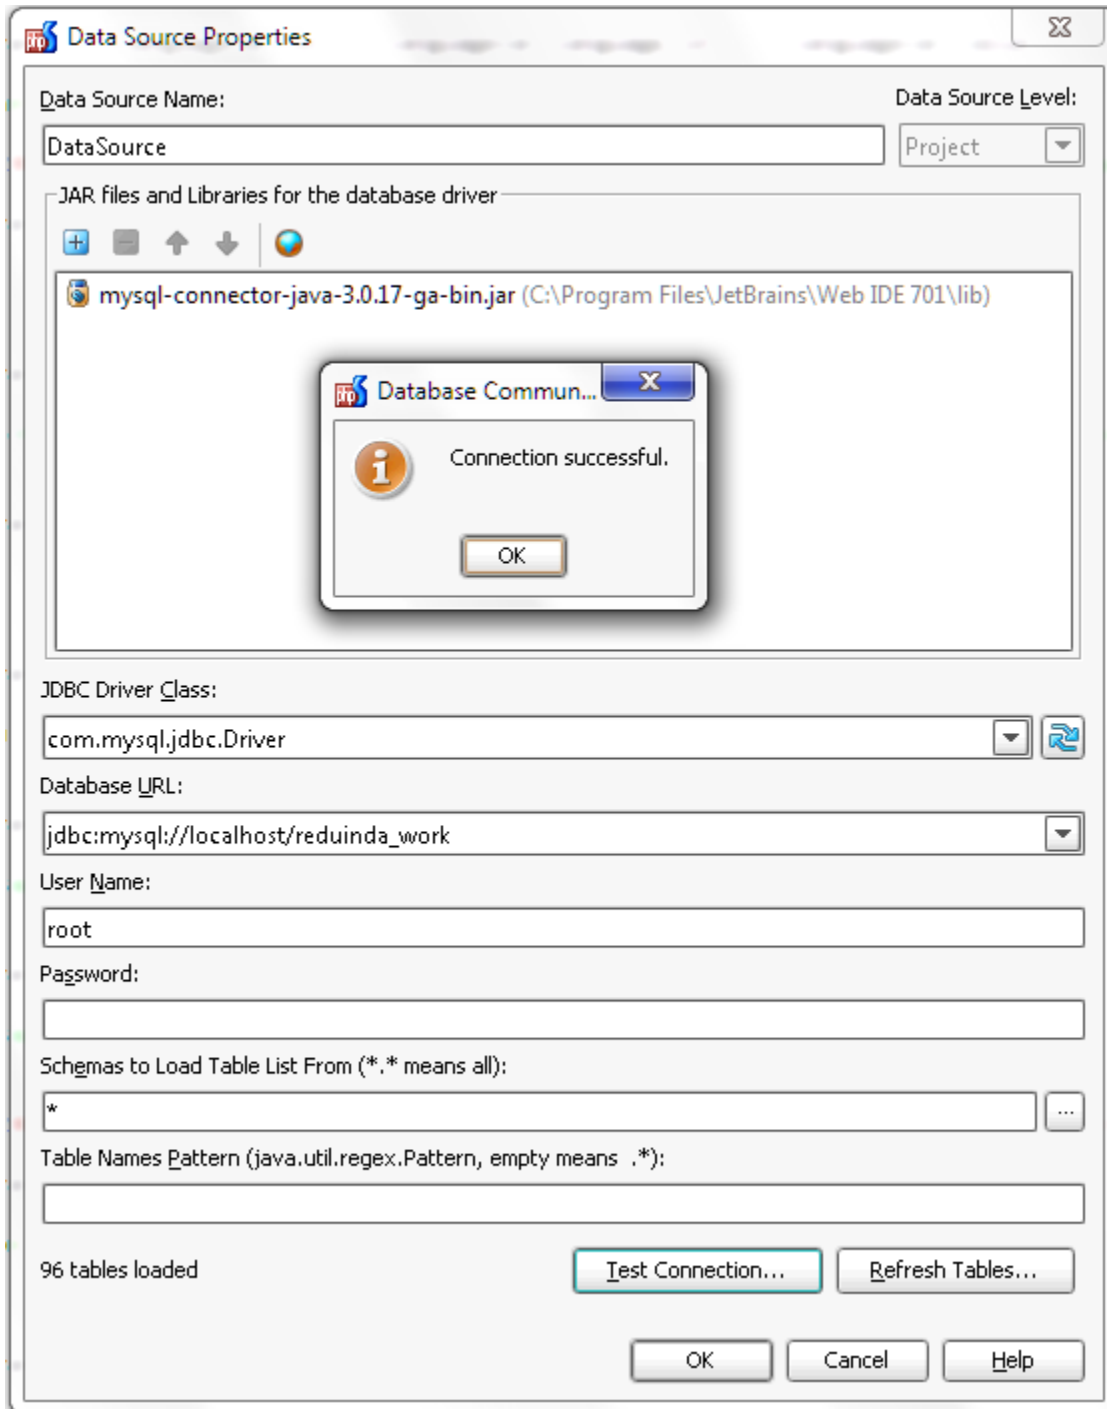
Data Source Properties

Data Source Name:

Data Source Level:

DataSource

Project

JAR files and Libraries for the database driver

mysql-connector-java-3.0.17-ga-bin.jar (C:\Program Files\JetBrains\Web IDE 701\lib)

Database Commun...

Connection successful.

OK

JDBC Driver Class:

com.mysql.jdbc.Driver

Database URL:

jdbc:mysql://localhost/reduinda_work

User Name:

root

Password:

Schemas to Load Table List From (*.* means all):

*

...

Table Names Pattern (java.util.regex.Pattern, empty means .*):

96 tables loaded

Test Connection...

Refresh Tables...

OK

Cancel

Help